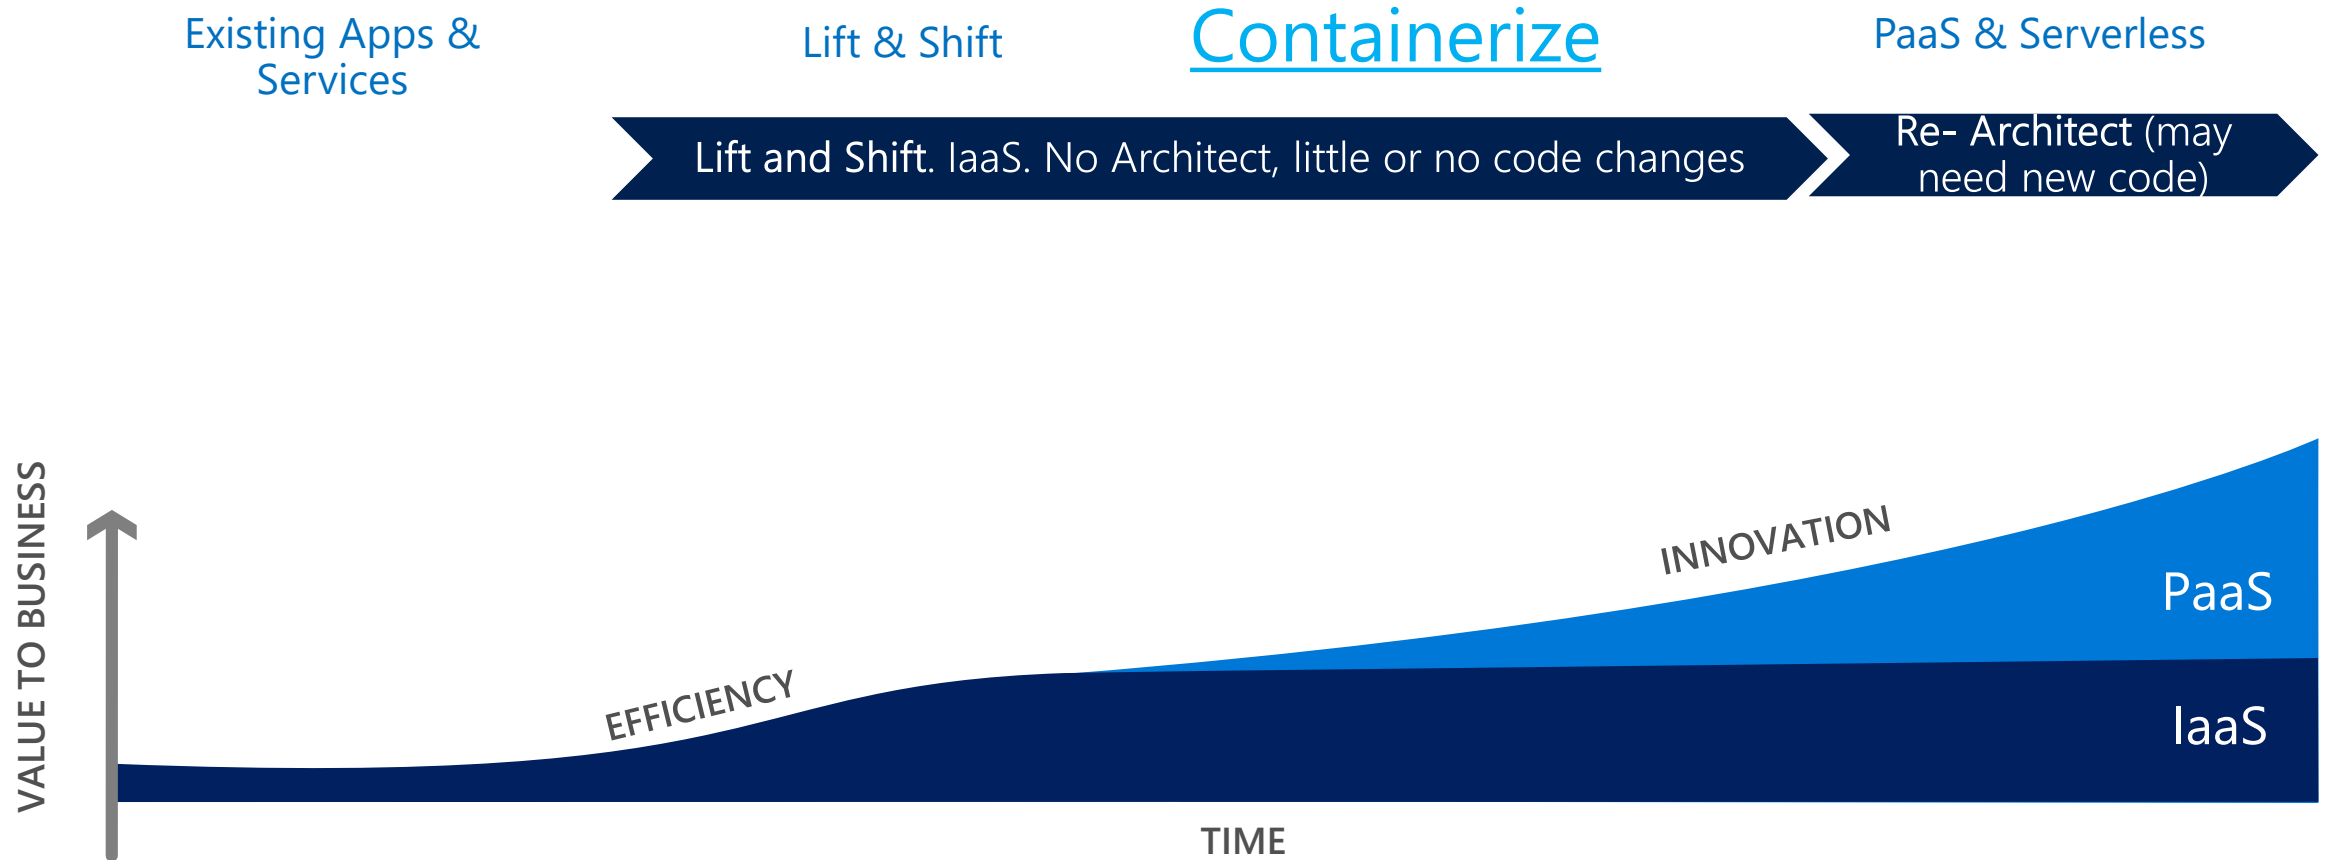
Existing Apps & Services

Lift & Shift

Containerize

PaaS & Serverless

Lift and Shift. IaaS. No Architect, little or no code changes

Re- Architect (may need new code)

VALUE TO BUSINESS

INNOVATION

EFFICIENCY

PaaS

IaaS

TIME